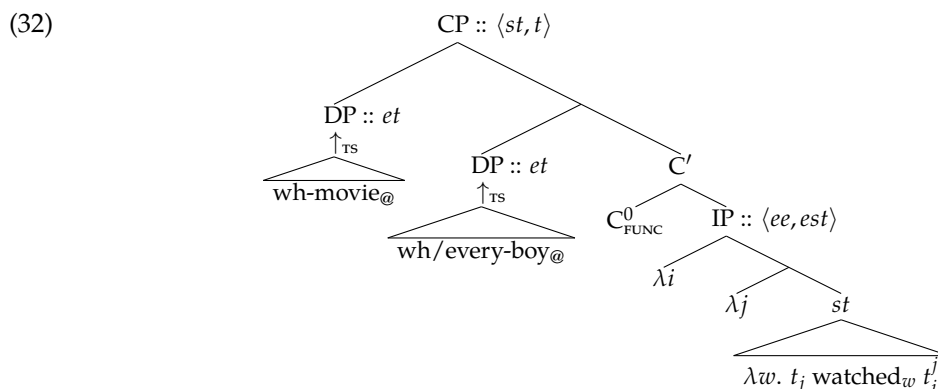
(32)

CP :: $\langle st, t \rangle$

DP :: $et$

$\uparrow_{\text{TS}}$

wh-movie$_{@}$

DP :: $et$

$\uparrow_{\text{TS}}$

wh/every-boy$_{@}$

C$'$

C$^{0}_{\text{FUNC}}$

IP :: $\langle ee, est \rangle$

$\lambda i$

$\lambda j$

$st$

$\lambda w.\ t_j$ watched$_w$ $t_i^j$